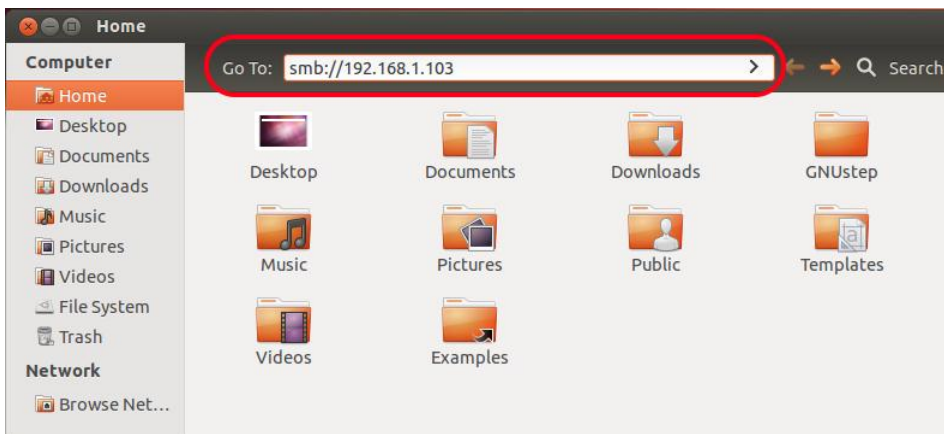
Home

Computer
Home
Desktop
Documents
Downloads
Music
Pictures
Videos
File System
Trash
Network
Browse Net...

Go To: smb://192.168.1.103
Search

Desktop
Documents
Downloads
GNUstep
Music
Pictures
Public
Templates
Videos
Examples